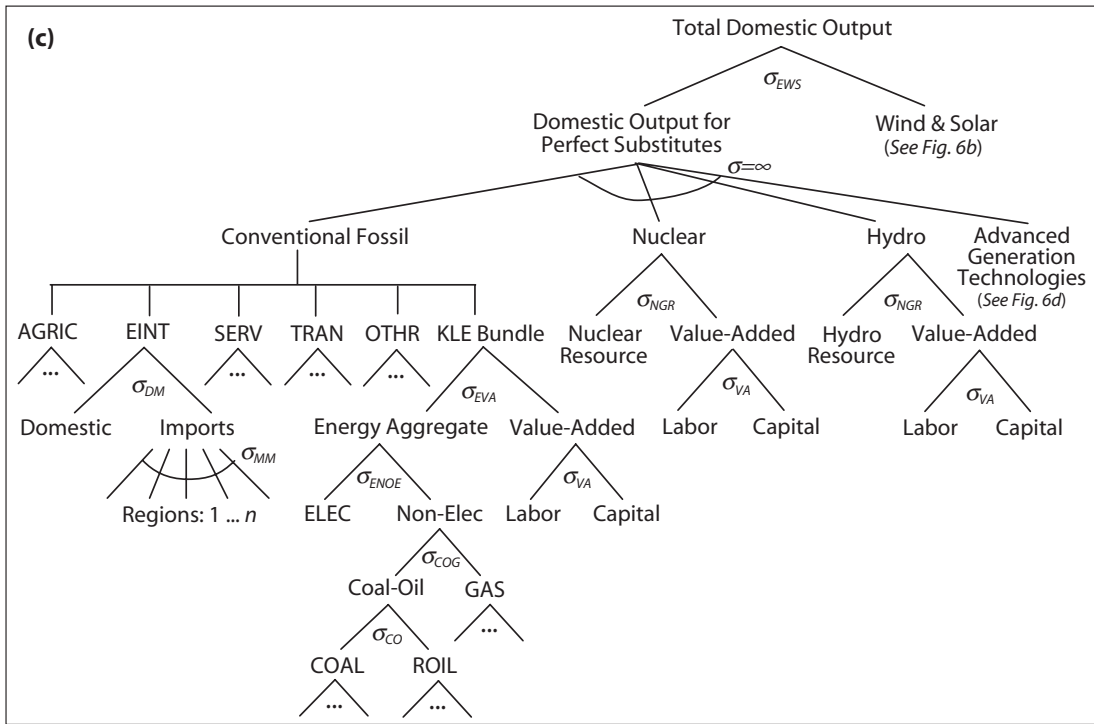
(c)

Total Domestic Output

$\sigma_{EWS}$

Domestic Output for Perfect Substitutes

Wind & Solar (See Fig. 6b)

$\sigma = \infty$

Conventional Fossil

Nuclear

Hydro

Advanced Generation Technologies (See Fig. 6d)

AGRIC

...

EINT

$\sigma_{DM}$

Domestic

Imports

$\sigma_{MM}$

Regions: 1 ... $n$

SERV

...

TRAN

...

OTHR

...

KLE Bundle

$\sigma_{EVA}$

Energy Aggregate

$\sigma_{ENOE}$

ELEC

Non-Elec

$\sigma_{COG}$

Coal-Oil

$\sigma_{CO}$

COAL

...

ROIL

...

GAS

...

Value-Added

$\sigma_{VA}$

Labor

Capital

$\sigma_{NGR}$

Nuclear Resource

Value-Added

$\sigma_{VA}$

Labor

Capital

$\sigma_{NGR}$

Hydro Resource

Value-Added

$\sigma_{VA}$

Labor

Capital